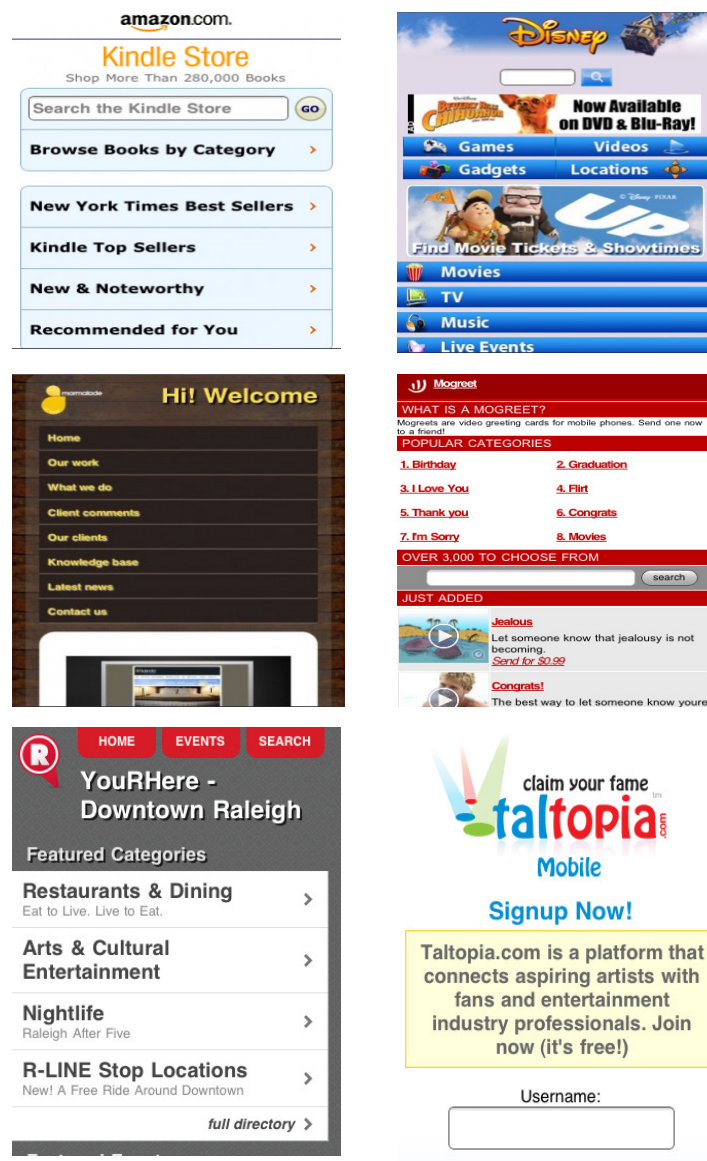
amazon.com.
Kindle Store
Shop More Than 280,000 Books
Search the Kindle Store GO
Browse Books by Category >
New York Times Best Sellers >
Kindle Top Sellers >
New & Noteworthy >
Recommended for You >

Disney
Beverly Hills Chihuahua Now Available on DVD & Blu-Ray!
Games Videos
Gadgets Locations
Disney PIXAR UP
Find Movie Tickets & Showtimes
Movies
TV
Music
Live Events

marmalade
Hi! Welcome
Home
Our work
What we do
Client comments
Our clients
Knowledge base
Latest news
Contact us

Mogreet
WHAT IS A MOGREET?
Mogreets are video greeting cards for mobile phones. Send one now to a friend!
POPULAR CATEGORIES
1. Birthday
2. Graduation
3. I Love You
4. Flirt
5. Thank you
6. Congrats
7. I'm Sorry
8. Movies
OVER 3,000 TO CHOOSE FROM
search
JUST ADDED
Jealous
Let someone know that jealousy is not becoming.
Send for $0.99
Congrats!
The best way to let someone know youre

HOME EVENTS SEARCH
YouRHere - Downtown Raleigh
Featured Categories
Restaurants & Dining
Eat to Live. Live to Eat.
Arts & Cultural Entertainment
Nightlife
Raleigh After Five
R-LINE Stop Locations
New! A Free Ride Around Downtown
full directory

claim your fame
taltopia.com tm
Mobile
Signup Now!
Taltopia.com is a platform that connects aspiring artists with fans and entertainment industry professionals. Join now (it's free!)
Username: